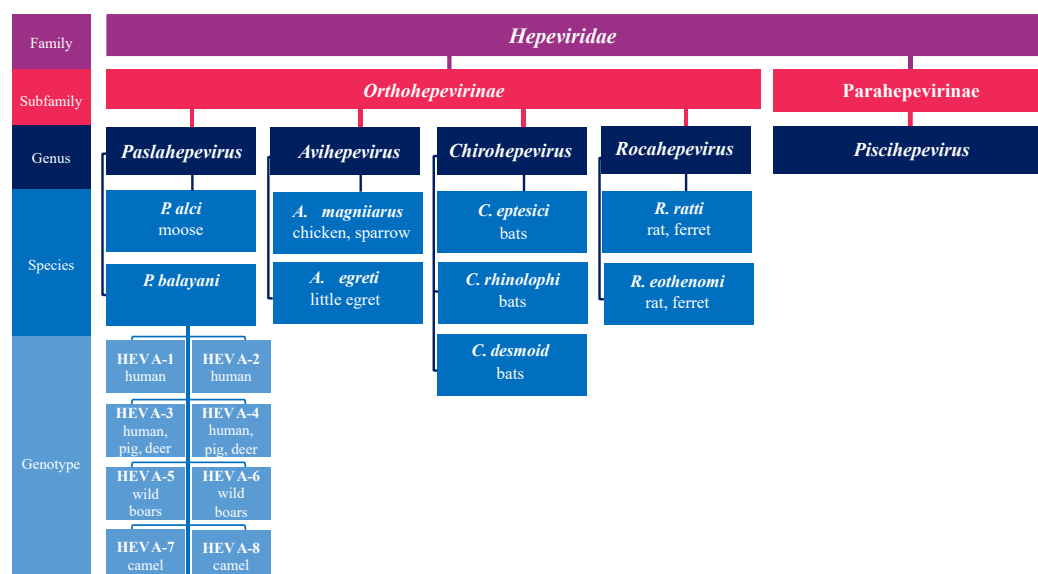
Family

Hepeviridae

Subfamily

Orthohepevirinae

Parahepevirinae

Genus

Paslahepevirus

Avihepevirus

Chirohepevirus

Rocahepevirus

Piscihepevirus

Species

P. alci
moose

A. magniiarus
chicken, sparrow

C. eptesici
bats

R. ratti
rat, ferret

P. balayani

A. egreti
little egret

C. rhinolophi
bats

R. eothenomi
rat, ferret

C. desmoid
bats

Genotype

HEV A-1
human

HEV A-2
human

HEV A-3
human, pig, deer

HEV A-4
human, pig, deer

HEV A-5
wild boars

HEV A-6
wild boars

HEV A-7
camel

HEV A-8
camel